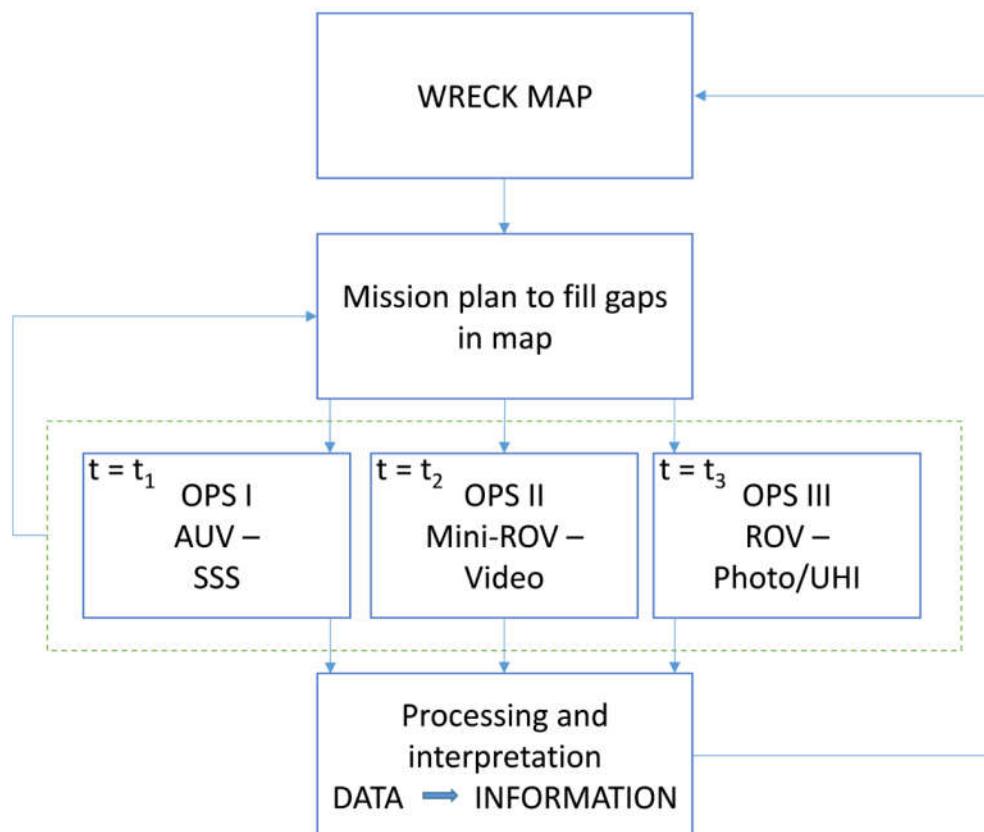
WRECK MAP

Mission plan to fill gaps in map

$t = t_1$
OPS I
AUV –
SSS

$t = t_2$
OPS II
Mini-ROV –
Video

$t = t_3$
OPS III
ROV –
Photo/UHI

Processing and interpretation
DATA $\Rightarrow$ INFORMATION